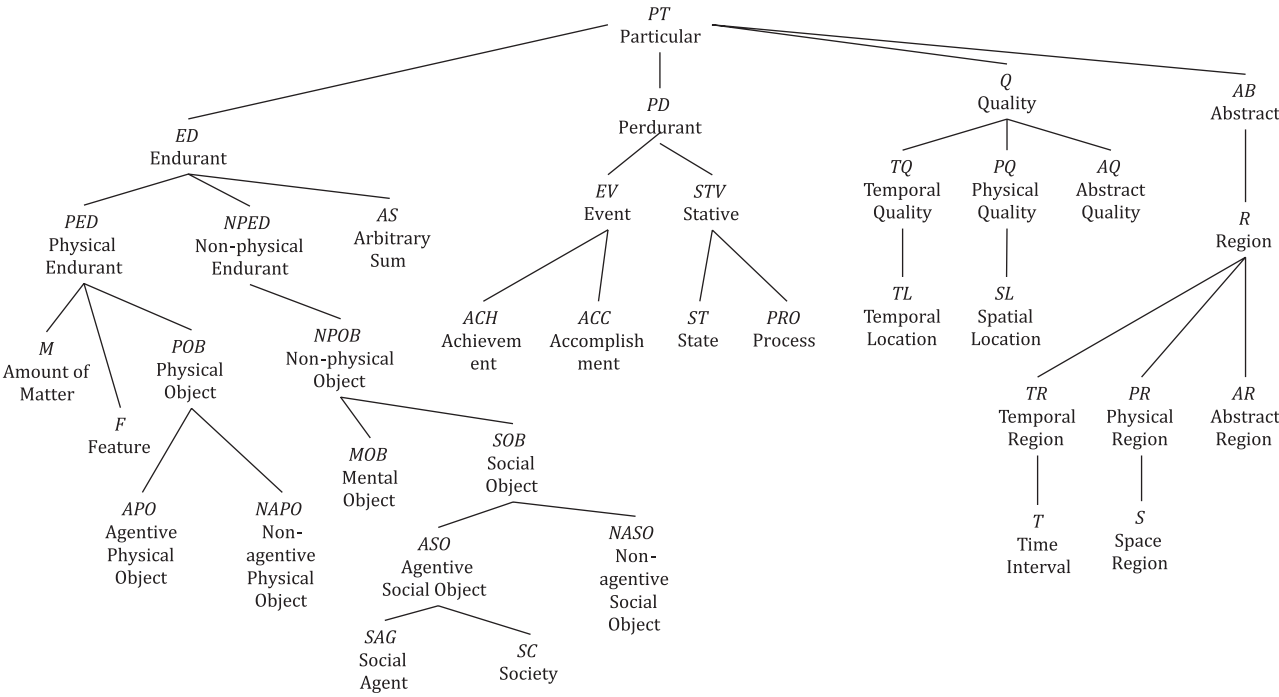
PT
Particular

ED
Endurant

PED
Physical Endurant

M
Amount of Matter

F
Feature

POB
Physical Object

APO
Agentive Physical Object

NAPO
Non-agentive Physical Object

NPED
Non-physical Endurant

NPOB
Non-physical Object

MOB
Mental Object

SOB
Social Object

ASO
Agentive Social Object

SAG
Social Agent

SC
Society

NASO
Non-agentive Social Object

AS
Arbitrary Sum

PD
Perdurant

EV
Event

ACH
Achievement

ACC
Accomplishment

STV
Stative

ST
State

PRO
Process

Q
Quality

TQ
Temporal Quality

TL
Temporal Location

PQ
Physical Quality

SL
Spatial Location

AQ
Abstract Quality

AB
Abstract

R
Region

TR
Temporal Region

T
Time Interval

PR
Physical Region

S
Space Region

AR
Abstract Region